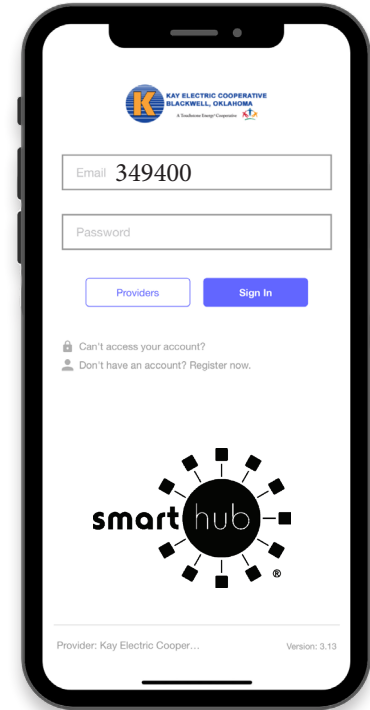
K
KAY ELECTRIC COOPERATIVE
BLACKWELL, OKLAHOMA
A Touchstone Energy® Cooperative

Email 349400

Password

Providers

Sign In

Can't access your account?

Don't have an account? Register now.

smart hub ®

Provider: Kay Electric Cooper...

Version: 3.13